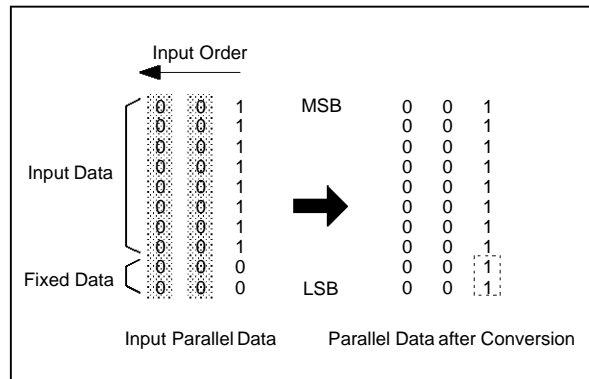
Input Order

Input Data

Fixed Data

| | | | | | | |
|---|---|---|---|---|---|---|
| 0 | 0 | 1 | MSB | 0 | 0 | 1 |
| 0 | 0 | 1 | | 0 | 0 | 1 |
| 0 | 0 | 1 | | 0 | 0 | 1 |
| 0 | 0 | 1 | | 0 | 0 | 1 |
| 0 | 0 | 1 | | 0 | 0 | 1 |
| 0 | 0 | 1 | | 0 | 0 | 1 |
| 0 | 0 | 1 | | 0 | 0 | 1 |
| 0 | 0 | 1 | | 0 | 0 | 1 |
| 0 | 0 | 0 | | 0 | 0 | 1 |
| 0 | 0 | 0 | LSB | 0 | 0 | 1 |

Input Parallel Data

Parallel Data after Conversion